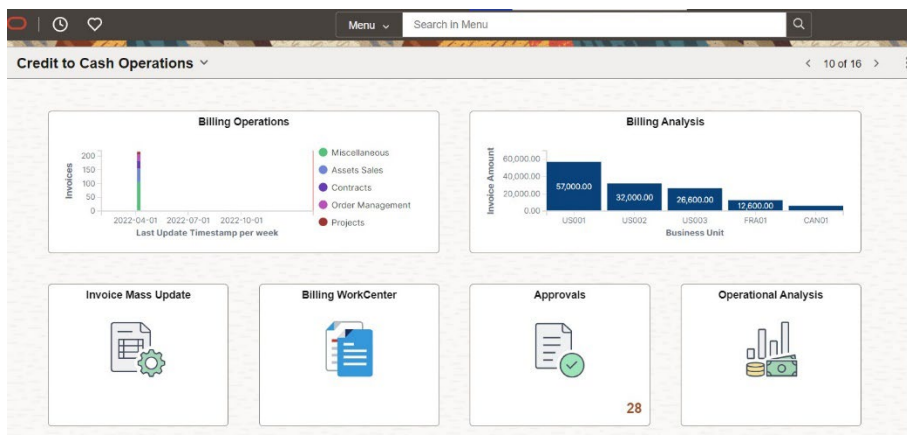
Menu ⌄ Search in Menu

Credit to Cash Operations ⌄

< 10 of 16 >

Billing Operations

Invoices
200
150
100
50
0
2022-04-01 2022-07-01 2022-10-01
Last Update Timestamp per week

Miscellaneous
Assets Sales
Contracts
Order Management
Projects

Billing Analysis

Invoice Amount
60,000.00
40,000.00
20,000.00
0.00

57,000.00
32,000.00
26,600.00
12,600.00

US001 US002 US003 FRA01 CAN01
Business Unit

Invoice Mass Update

Billing WorkCenter

Approvals

28

Operational Analysis